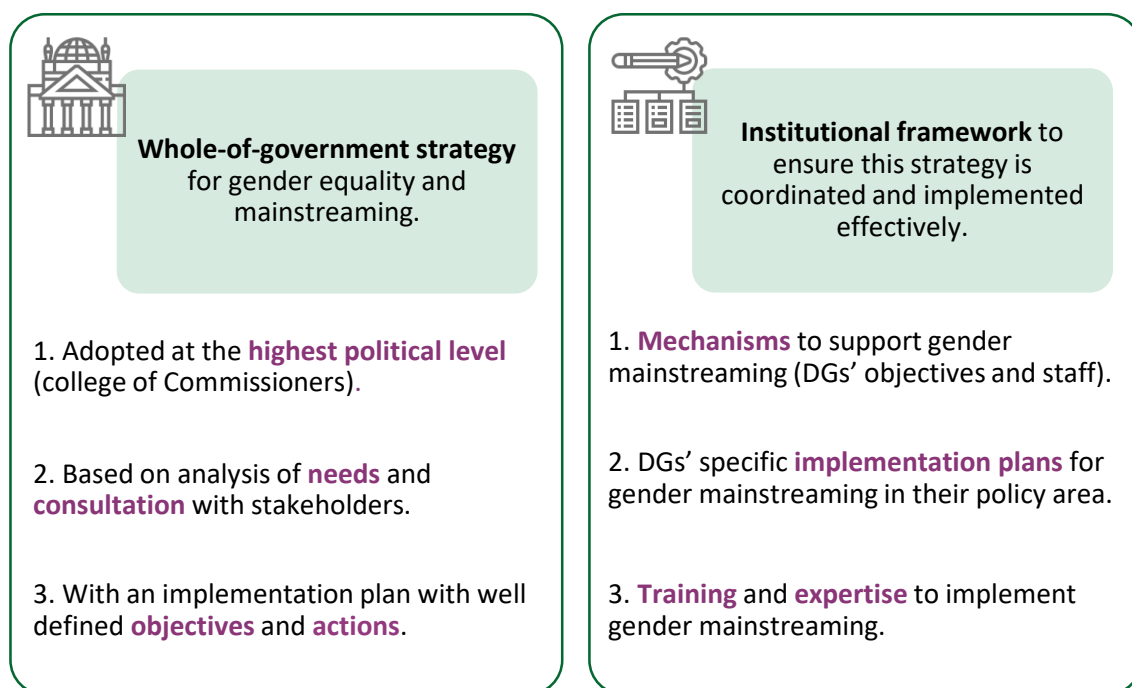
Whole-of-government strategy for gender equality and mainstreaming.

1. Adopted at the highest political level (college of Commissioners).

2. Based on analysis of needs and consultation with stakeholders.

3. With an implementation plan with well defined objectives and actions.

Institutional framework to ensure this strategy is coordinated and implemented effectively.

1. Mechanisms to support gender mainstreaming (DGs' objectives and staff).

2. DGs' specific implementation plans for gender mainstreaming in their policy area.

3. Training and expertise to implement gender mainstreaming.